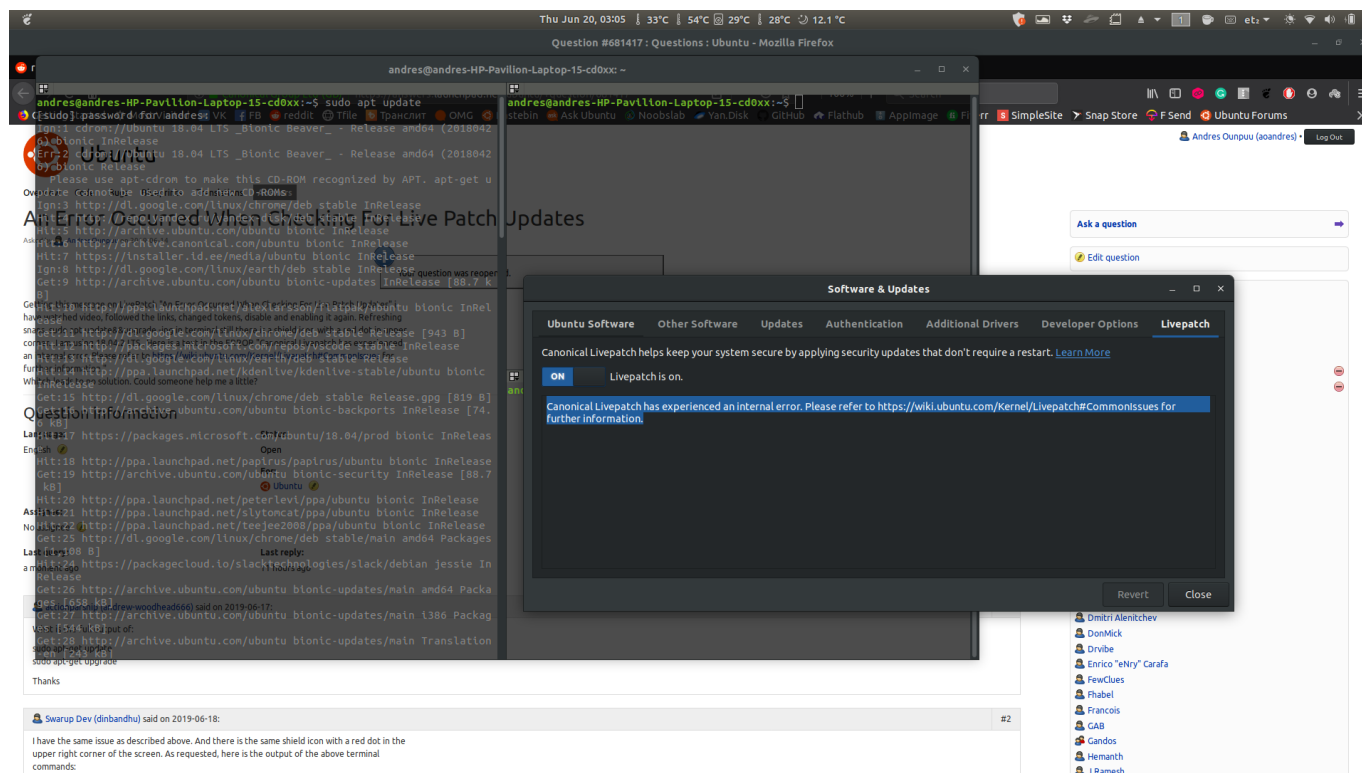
Thu Jun 20, 03:05 33°C 54°C 29°C 28°C 12.1 °C

Question #681417 : Questions : Ubuntu - Mozilla Firefox

andres@andres-HP-Pavilion-Laptop-15-cd0xx: ~

andres@andres-HP-Pavilion-Laptop-15-cd0xx:~$ sudo apt update
[sudo] password for andres:
Ign:1 cdrom://Ubuntu 18.04 LTS _Bionic Beaver_ - Release amd64 (20180426)bionic InRelease
Err:2 cdrom://Ubuntu 18.04 LTS _Bionic Beaver_ - Release amd64 (20180426)bionic Release
  Please use apt-cdrom to make this CD-ROM recognized by APT. apt-get update cannot be used to add new CD-ROMs
Ign:3 http://dl.google.com/linux/chrome/deb stable InRelease
Hit:5 http://archive.ubuntu.com/ubuntu bionic InRelease
Hit:6 http://archive.canonical.com/ubuntu bionic InRelease
Hit:7 https://installer.id.ee/media/ubuntu bionic InRelease
Ign:8 http://dl.google.com/linux/earth/deb stable InRelease
Get:9 http://archive.ubuntu.com/ubuntu bionic-updates InRelease [88.7 kB]
Get:15 http://dl.google.com/linux/chrome/deb stable Release.gpg [819 B]
Hit:17 https://packages.microsoft.com/ubuntu/18.04/prod bionic InRelease
Hit:18 http://ppa.launchpad.net/papirus/papirus/ubuntu bionic InRelease
Get:19 http://archive.ubuntu.com/ubuntu bionic-security InRelease [88.7 kB]
Hit:20 http://ppa.launchpad.net/peterlevi/ppa/ubuntu bionic InRelease
Hit:21 http://ppa.launchpad.net/slytomcat/ppa/ubuntu bionic InRelease
Hit:22 http://ppa.launchpad.net/teejee2008/ppa/ubuntu bionic InRelease
Get:25 http://dl.google.com/linux/chrome/deb stable/main amd64 Packages [1,108 B]
Hit:24 https://packagecloud.io/slacktechnologies/slack/debian jessie InRelease
Get:26 http://archive.ubuntu.com/ubuntu bionic-updates/main amd64 Packages [658 kB]
Get:27 http://archive.ubuntu.com/ubuntu bionic-updates/main i386 Packages [544 kB]
Get:28 http://archive.ubuntu.com/ubuntu bionic-updates/main Translation-en [243 kB]

andres@andres-HP-Pavilion-Laptop-15-cd0xx:~$

Ubuntu
An Error Occurred When Checking For Live Patch Updates
Question information
English
Status: Open
Ubuntu
Last reply:
Thanks

Andres Ounpuu (aoandres) • Log Out
Ask a question
Edit question

Software & Updates
Ubuntu Software | Other Software | Updates | Authentication | Additional Drivers | Developer Options | Livepatch
Canonical Livepatch helps keep your system secure by applying security updates that don't require a restart. Learn More
ON Livepatch is on.
Canonical Livepatch has experienced an internal error. Please refer to https://wiki.ubuntu.com/Kernel/Livepatch#CommonIssues for further information.
Revert Close

Dmitri Alenitchev
DonMick
Drvibe
Enrico "eNry" Carafa
FewClues
Fhabel
Francois
GAB
Gandos
Hemanth

sudo apt-get update
sudo apt-get upgrade

Swarup Dev (dinbandhu) said on 2019-06-18: #2
I have the same issue as described above. And there is the same shield icon with a red dot in the upper right corner of the screen. As requested, here is the output of the above terminal commands: